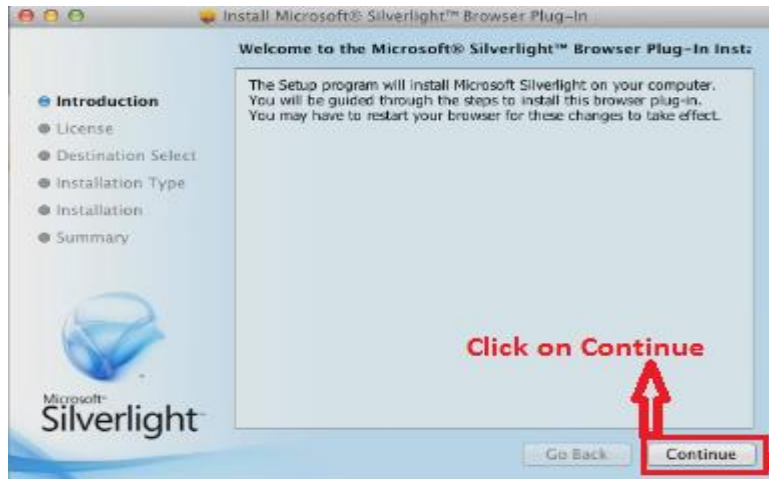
Install Microsoft® Silverlight™ Browser Plug-In

Welcome to the Microsoft® Silverlight™ Browser Plug-In Insta

Introduction
License
Destination Select
Installation Type
Installation
Summary

The Setup program will install Microsoft Silverlight on your computer. You will be guided through the steps to install this browser plug-in. You may have to restart your browser for these changes to take effect.

Microsoft
Silverlight

Click on Continue

Go Back
Continue